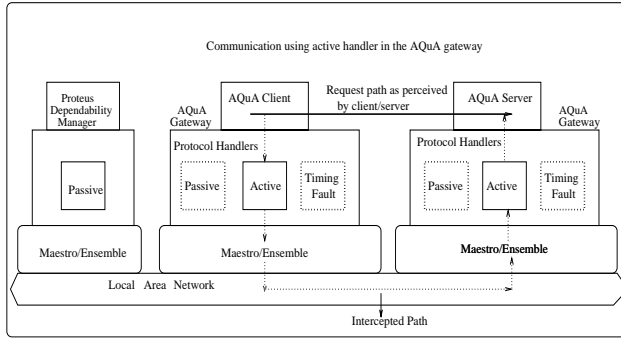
Communication using active handler in the AQuA gateway

Proteus Dependability Manager

Passive

Maestro/Ensemble

AQuA Gateway

AQuA Client

Request path as perceived by client/server

Protocol Handlers

Passive

Active

Timing Fault

Maestro/Ensemble

AQuA Server

AQuA Gateway

Protocol Handlers

Passive

Active

Timing Fault

Maestro/Ensemble

Local Area Network

Intercepted Path